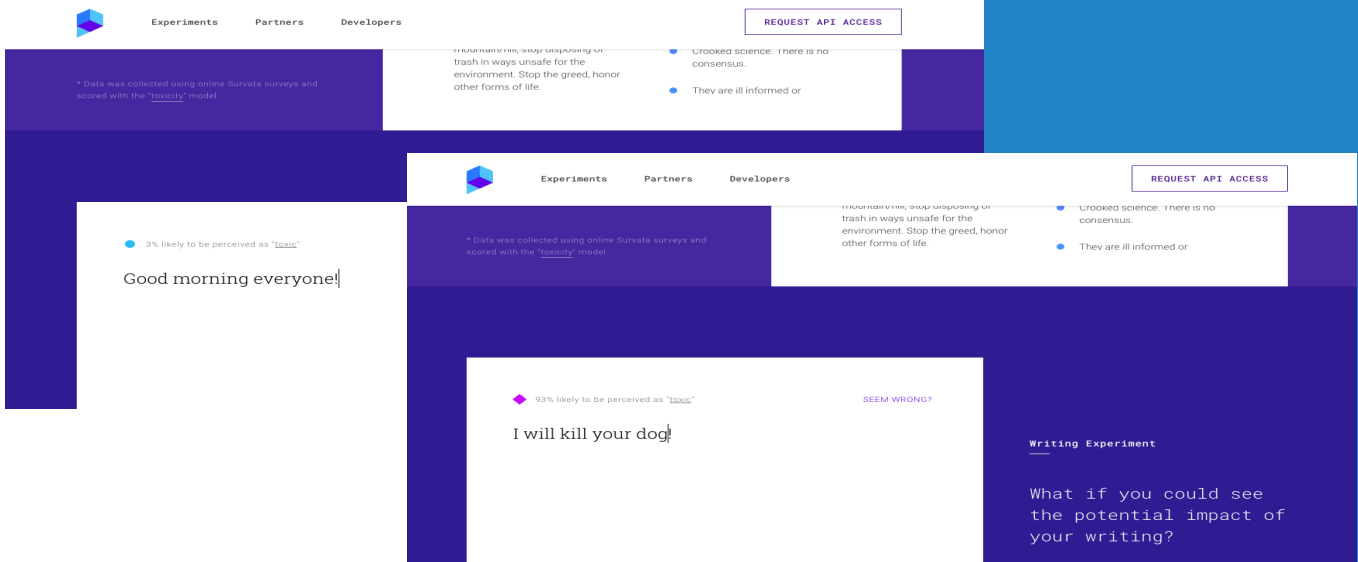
Experiments Partners Developers

REQUEST API ACCESS

* Data was collected using online Survata surveys and scored with the "toxicity" model.

mountain/hill, stop disposing of trash in ways unsafe for the environment. Stop the greed, honor other forms of life.

Crooked science. There is no consensus.

They are ill informed or

3% likely to be perceived as "toxic"

Good morning everyone!

Experiments Partners Developers

REQUEST API ACCESS

* Data was collected using online Survata surveys and scored with the "toxicity" model.

mountain/hill, stop disposing of trash in ways unsafe for the environment. Stop the greed, honor other forms of life.

Crooked science. There is no consensus.

They are ill informed or

93% likely to be perceived as "toxic"

SEEM WRONG?

I will kill your dog

Writing Experiment

What if you could see the potential impact of your writing?